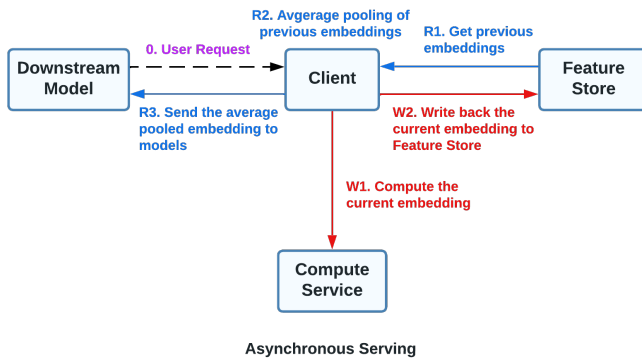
R2. Avgerage pooling of previous embeddings

0. User Request

R1. Get previous embeddings

Downstream Model

Client

Feature Store

R3. Send the average pooled embedding to models

W2. Write back the current embedding to Feature Store

W1. Compute the current embedding

Compute Service

Asynchronous Serving